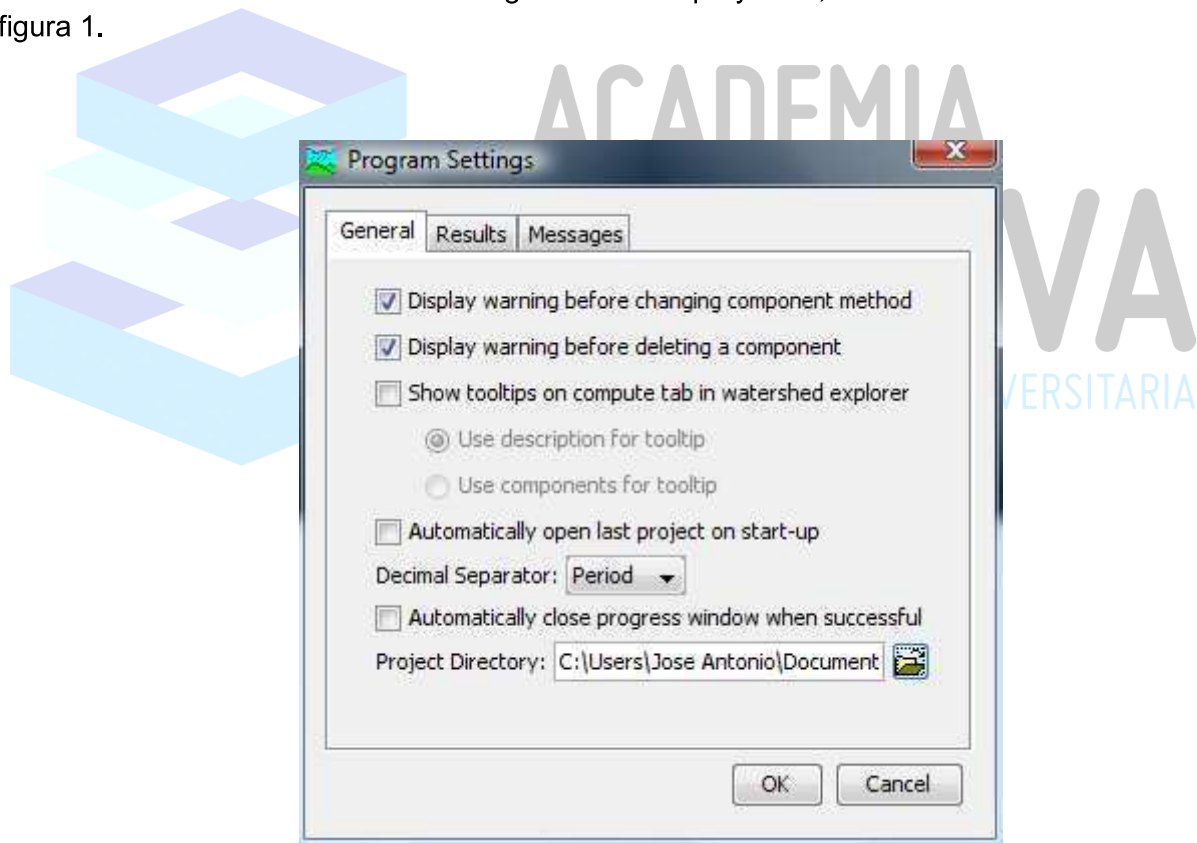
figura 1.

ACADEMIA
VA
VERSITARIA

Program Settings

General | Results | Messages

Display warning before changing component method

Display warning before deleting a component

Show tooltips on compute tab in watershed explorer

Use description for tooltip

Use components for tooltip

Automatically open last project on start-up

Decimal Separator: Period

Automatically close progress window when successful

Project Directory: C:\Users\Jose Antonio\Document

OK Cancel